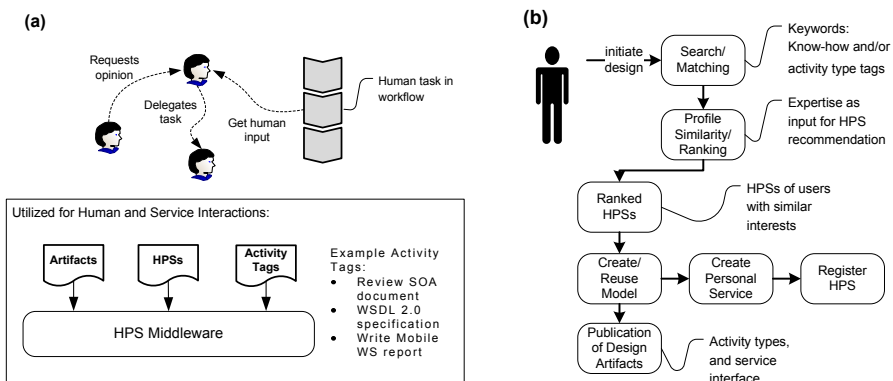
(a)

Requests opinion

Delegates task

Get human input

Human task in workflow

Utilized for Human and Service Interactions:

Artifacts

HPSs

Activity Tags

HPS Middleware

Example Activity Tags:
- Review SOA document
- WSDL 2.0 specification
- Write Mobile WS report

(b)

initiate design

Search/ Matching

Keywords: Know-how and/or activity type tags

Profile Similarity/ Ranking

Expertise as input for HPS recommendation

Ranked HPSs

HPSs of users with similar interests

Create/ Reuse Model

Create Personal Service

Register HPS

Publication of Design Artifacts

Activity types, and service interface